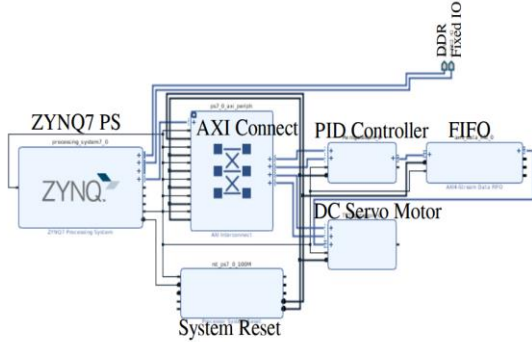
DDR
Fixed IO

ZYNQ7 PS
processing_system7_0
ZYNQ
ZYNQ7 Processing System

ps7_0_axi_periph
AXI Connect
AXI Interconnect

PID Controller

FIFO
AXI4-Stream Data FIFO

DC Servo Motor

rst_ps7_0_100M
Processor System Reset
System Reset